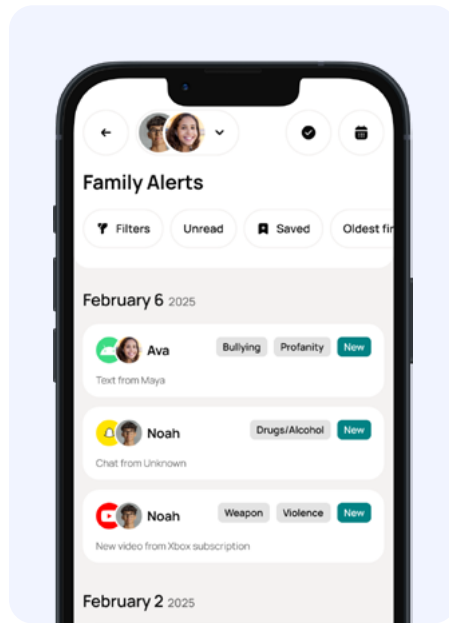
Family Alerts

Filters Unread Saved Oldest fir

February 6 2025

Ava Bullying Profanity New
Text from Maya

Noah Drugs/Alcohol New
Chat from Unknown

Noah Weapon Violence New
New video from Xbox subscription

February 2 2025